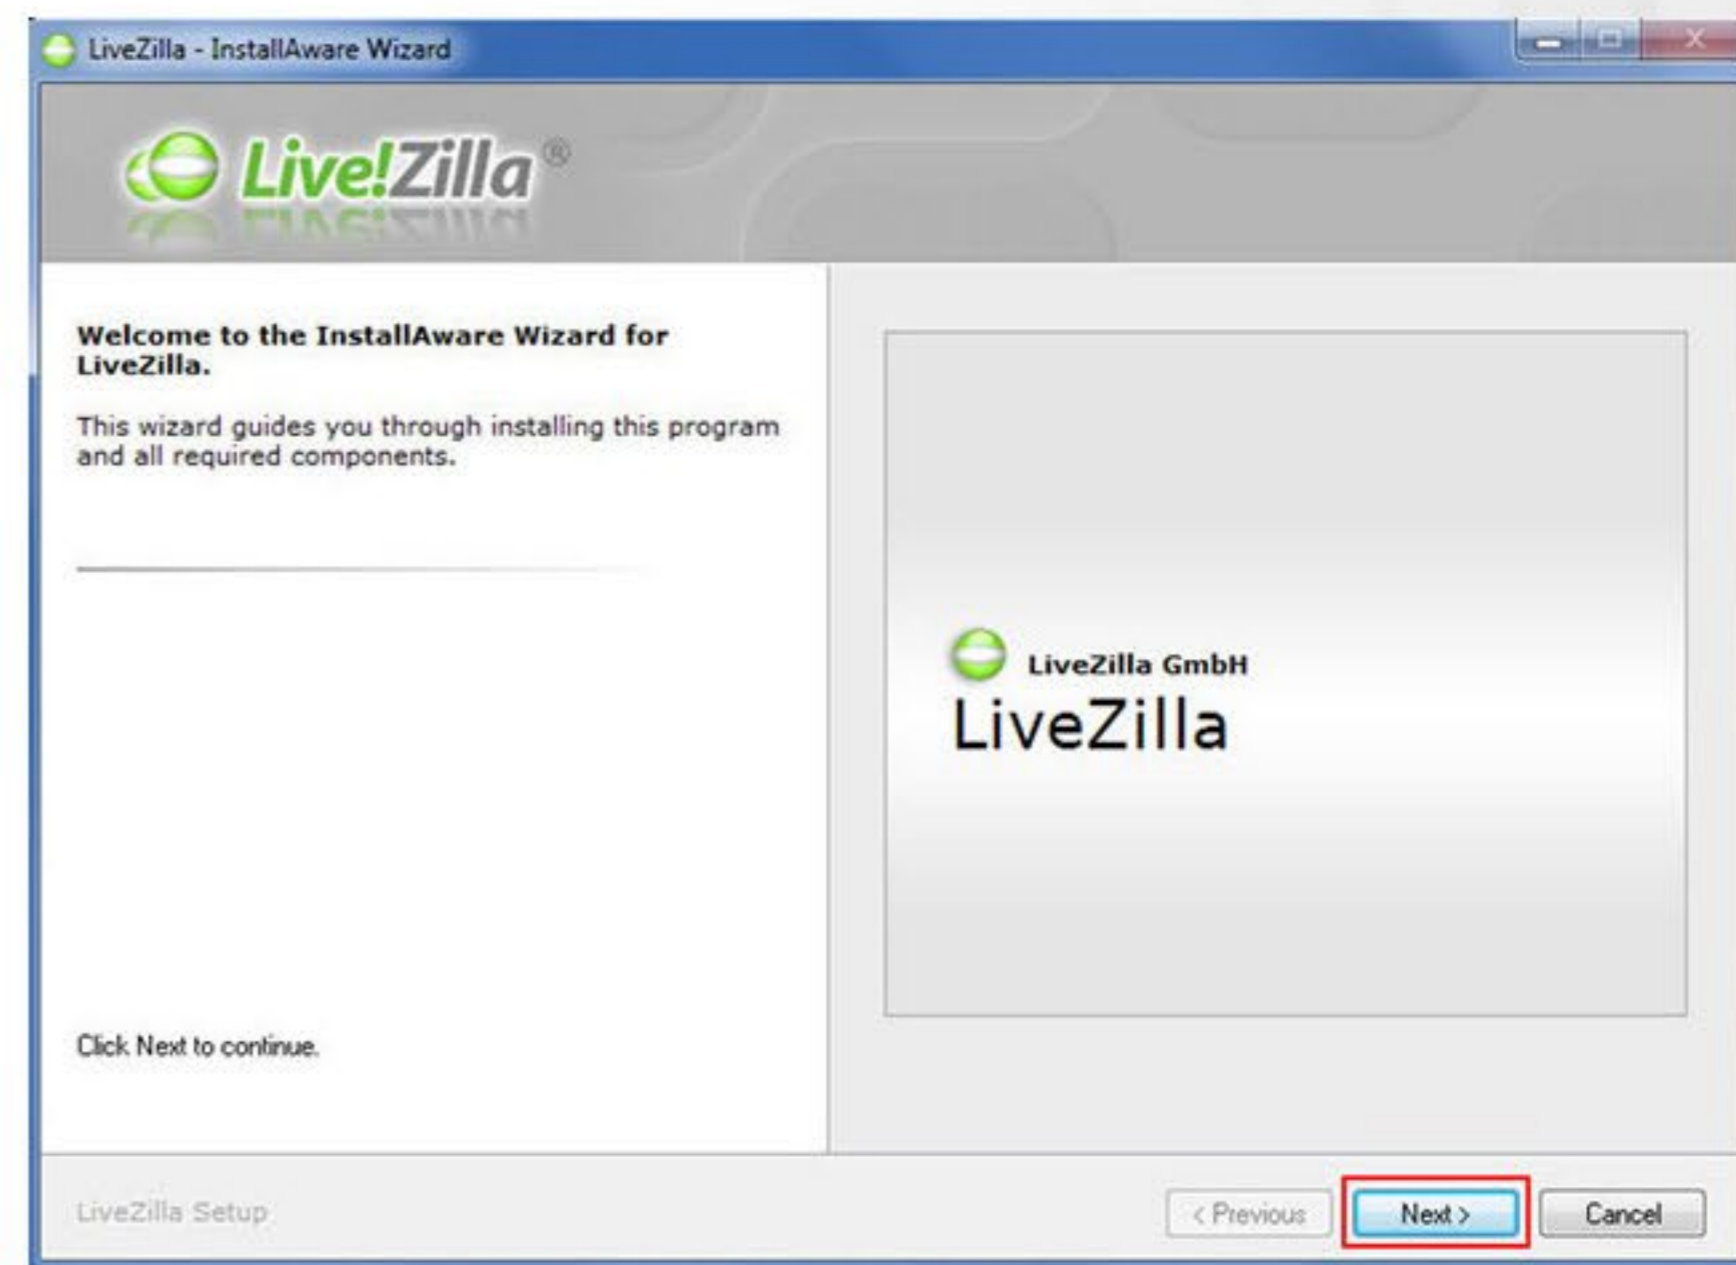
LiveZilla - InstallAware Wizard

Live!Zilla®

Welcome to the InstallAware Wizard for LiveZilla.

This wizard guides you through installing this program and all required components.

LiveZilla GmbH
LiveZilla

Click Next to continue.

LiveZilla Setup

< Previous
Next >
Cancel